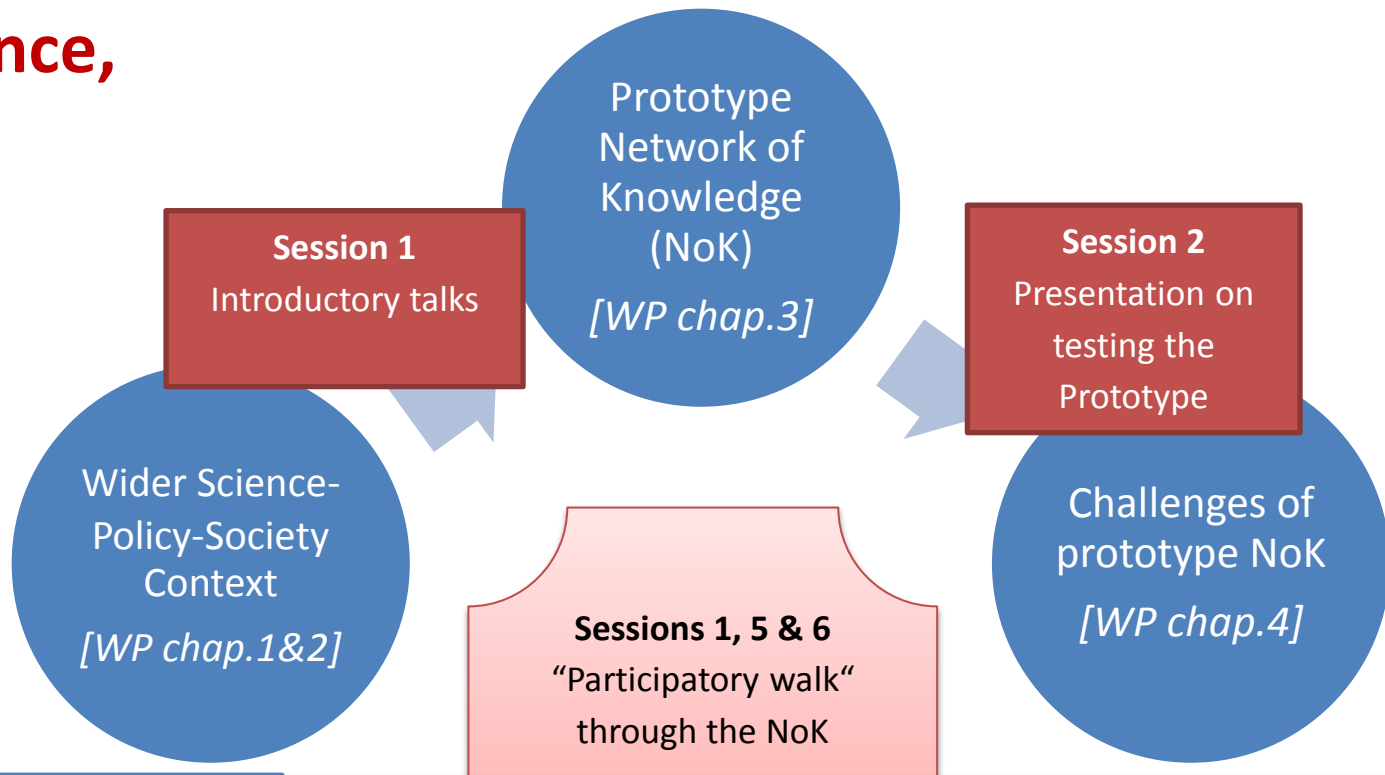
nce,

Prototype Network of Knowledge (NoK)
[WP chap.3]

Session 1
Introductory talks

Session 2
Presentation on testing the Prototype

Wider Science-Policy-Society Context
[WP chap.1&2]

Challenges of prototype NoK
[WP chap.4]

Sessions 1, 5 & 6
“Participatory walk“ through the NoK